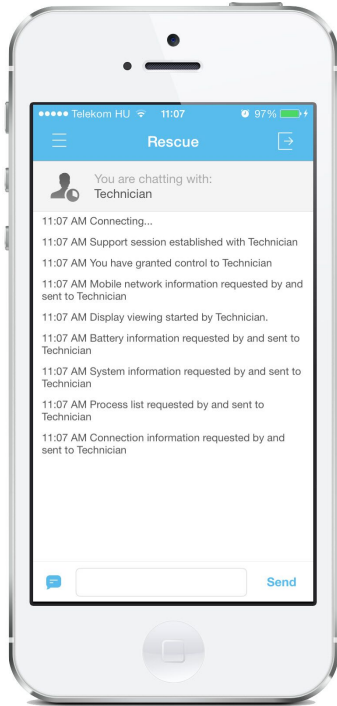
●●●●● Telekom HU 11:07 97%

Rescue

You are chatting with:
Technician

11:07 AM Connecting...

11:07 AM Support session established with Technician

11:07 AM You have granted control to Technician

11:07 AM Mobile network information requested by and sent to Technician

11:07 AM Display viewing started by Technician.

11:07 AM Battery information requested by and sent to Technician

11:07 AM System information requested by and sent to Technician

11:07 AM Process list requested by and sent to Technician

11:07 AM Connection information requested by and sent to Technician

Send